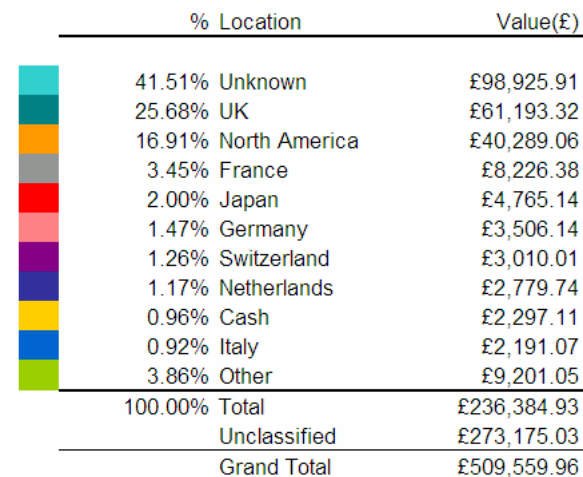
| % | Location | Value(£) |
|---|---|---|
| 41.51% | Unknown | £98,925.91 |
| 25.68% | UK | £61,193.32 |
| 16.91% | North America | £40,289.06 |
| 3.45% | France | £8,226.38 |
| 2.00% | Japan | £4,765.14 |
| 1.47% | Germany | £3,506.14 |
| 1.26% | Switzerland | £3,010.01 |
| 1.17% | Netherlands | £2,779.74 |
| 0.96% | Cash | £2,297.11 |
| 0.92% | Italy | £2,191.07 |
| 3.86% | Other | £9,201.05 |
| 100.00% | Total | £236,384.93 |
| | Unclassified | £273,175.03 |
| | Grand Total | £509,559.96 |